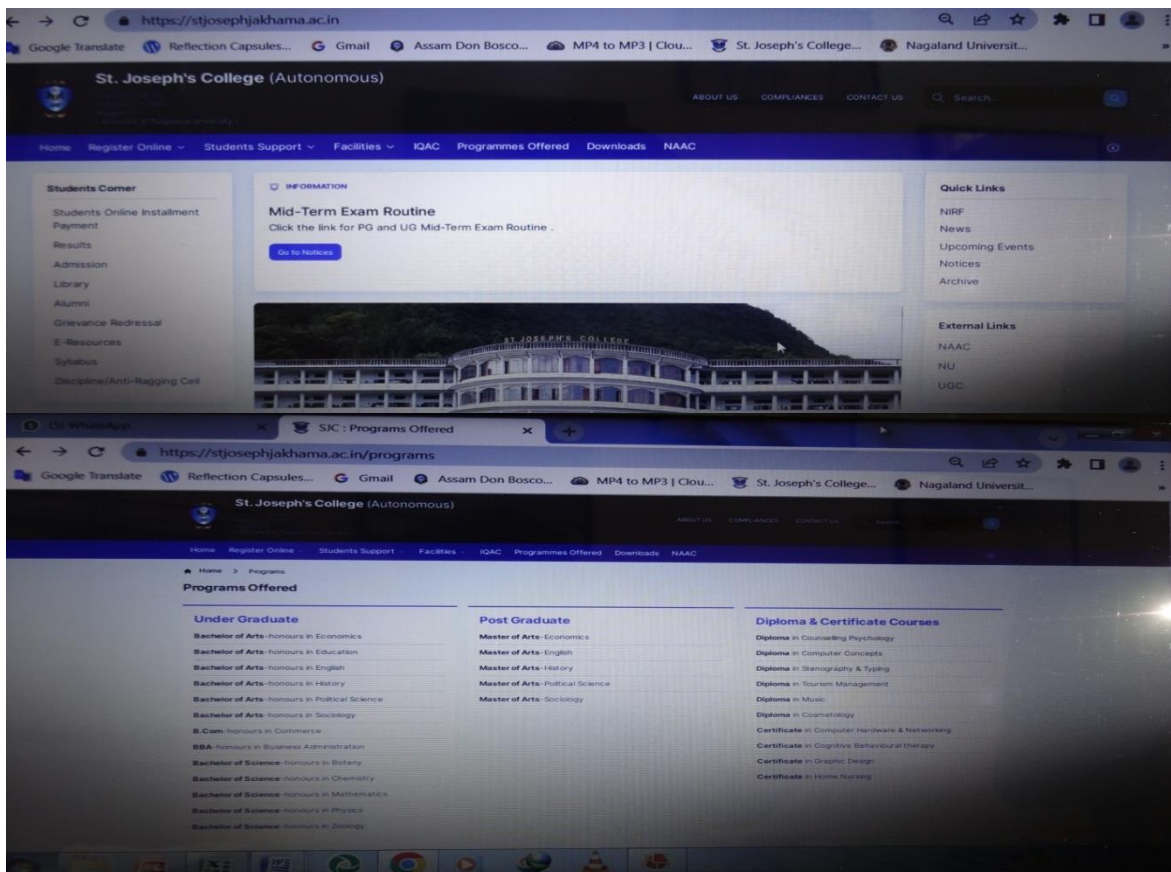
https://stjosephjakhama.ac.in

Google Translate Reflection Capsules... Gmail Assam Don Bosco... MP4 to MP3 | Clou... St. Joseph's College... Nagaland Universit...

St. Joseph's College (Autonomous)

ABOUT US COMPLIANCES CONTACT US Search...

Home Register Online Students Support Facilities IQAC Programmes Offered Downloads NAAC

Students Corner
Students Online Installment Payment
Results
Admission
Library
Alumni
Grievance Redressal
E-Resources
Syllabus
Discipline/Anti-Ragging Cell

INFORMATION
Mid-Term Exam Routine
Click the link for PG and UG Mid-Term Exam Routine .
Go to Notices

ST JOSEPH'S COLLEGE

Quick Links
NIRF
News
Upcoming Events
Notices
Archive

External Links
NAAC
NU
UGC

(9) WhatsApp
SJC : Programs Offered

https://stjosephjakhama.ac.in/programs

Google Translate Reflection Capsules... Gmail Assam Don Bosco... MP4 to MP3 | Clou... St. Joseph's College... Nagaland Universit...

St. Joseph's College (Autonomous)

ABOUT US COMPLIANCES CONTACT US

Home Register Online Students Support Facilities IQAC Programmes Offered Downloads NAAC

Home > Programs
Programs Offered

Under Graduate
Bachelor of Arts-honours in Economics
Bachelor of Arts-honours in Education
Bachelor of Arts-honours in English
Bachelor of Arts-honours in History
Bachelor of Arts-honours in Political Science
Bachelor of Arts-honours in Sociology
B.Com-honours in Commerce
BBA-honours in Business Administration
Bachelor of Science-honours in Botany
Bachelor of Science-honours in Chemistry
Bachelor of Science-honours in Mathematics
Bachelor of Science-honours in Physics
Bachelor of Science-honours in Zoology

Post Graduate
Master of Arts-Economics
Master of Arts-English
Master of Arts-History
Master of Arts-Political Science
Master of Arts-Sociology

Diploma & Certificate Courses
Diploma in Counselling Psychology
Diploma in Computer Concepts
Diploma in Stenography & Typing
Diploma in Tourism Management
Diploma in Music
Diploma in Cosmetology
Certificate in Computer Hardware & Networking
Certificate in Cognitive Behavioural therapy
Certificate in Graphic Design
Certificate in Home Nursing